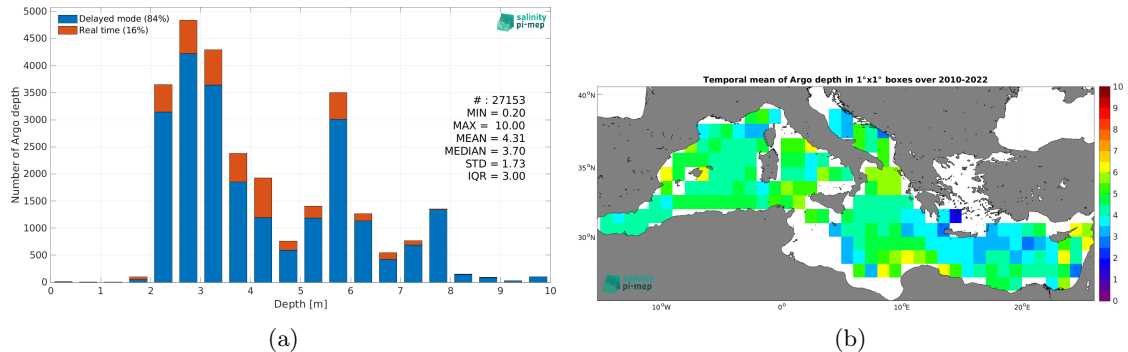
5000
4500
4000
3500
3000
2500
2000
1500
1000
500
0

Number of Argo depth

Delayed mode (84%)
Real time (16%)

salinity pi-mep

# : 27153
MIN = 0.20
MAX = 10.00
MEAN = 4.31
MEDIAN = 3.70
STD = 1.73
IQR = 3.00

0 1 2 3 4 5 6 7 8 9 10
Depth [m]

(a)

Temporal mean of Argo depth in 1°x1° boxes over 2010-2022

40°N
35°N
30°N

10°W 0° 10°E 20°E

salinity pi-mep

10
9
8
7
6
5
4
3
2
1
0

(b)